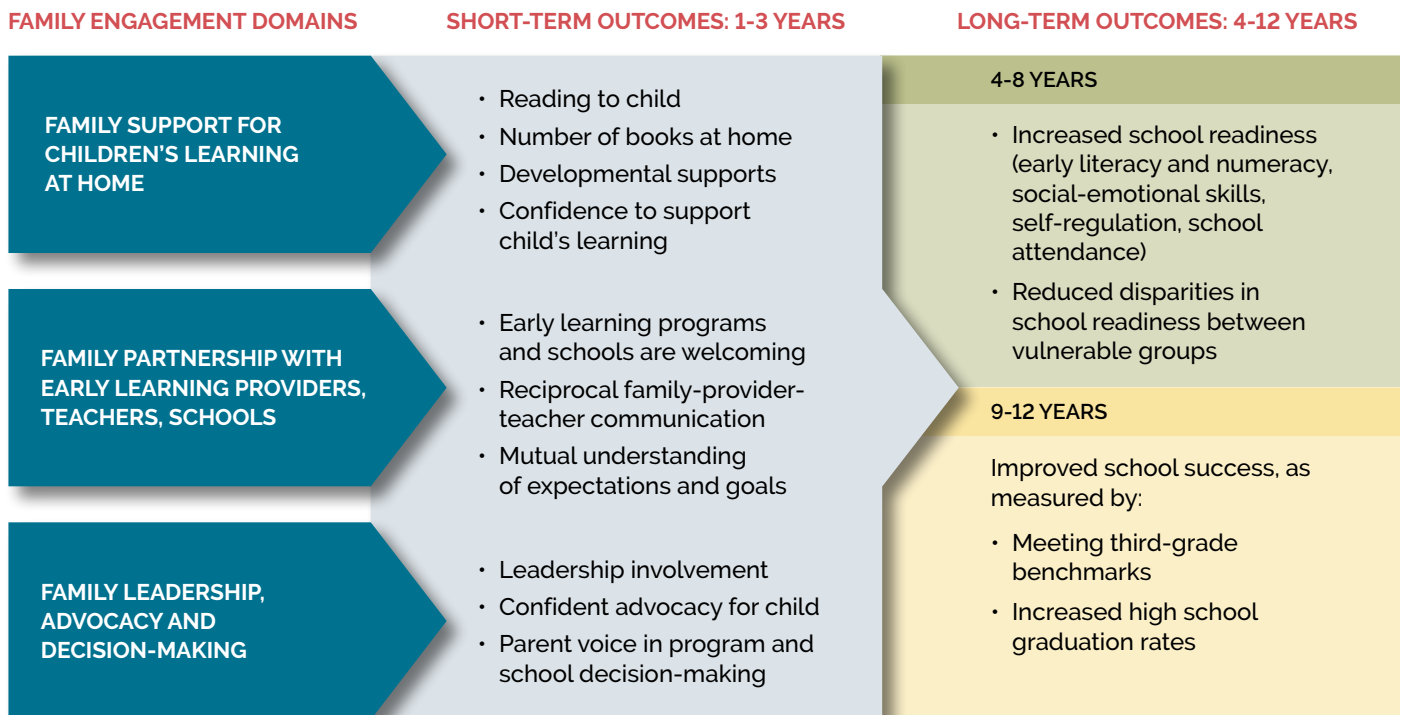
FAMILY ENGAGEMENT DOMAINS

FAMILY SUPPORT FOR CHILDREN'S LEARNING AT HOME

FAMILY PARTNERSHIP WITH EARLY LEARNING PROVIDERS, TEACHERS, SCHOOLS

FAMILY LEADERSHIP, ADVOCACY AND DECISION-MAKING

SHORT-TERM OUTCOMES: 1-3 YEARS

• Reading to child
• Number of books at home
• Developmental supports
• Confidence to support child's learning

• Early learning programs and schools are welcoming
• Reciprocal family-provider-teacher communication
• Mutual understanding of expectations and goals

• Leadership involvement
• Confident advocacy for child
• Parent voice in program and school decision-making

LONG-TERM OUTCOMES: 4-12 YEARS

4-8 YEARS

• Increased school readiness (early literacy and numeracy, social-emotional skills, self-regulation, school attendance)
• Reduced disparities in school readiness between vulnerable groups

9-12 YEARS

Improved school success, as measured by:

• Meeting third-grade benchmarks
• Increased high school graduation rates